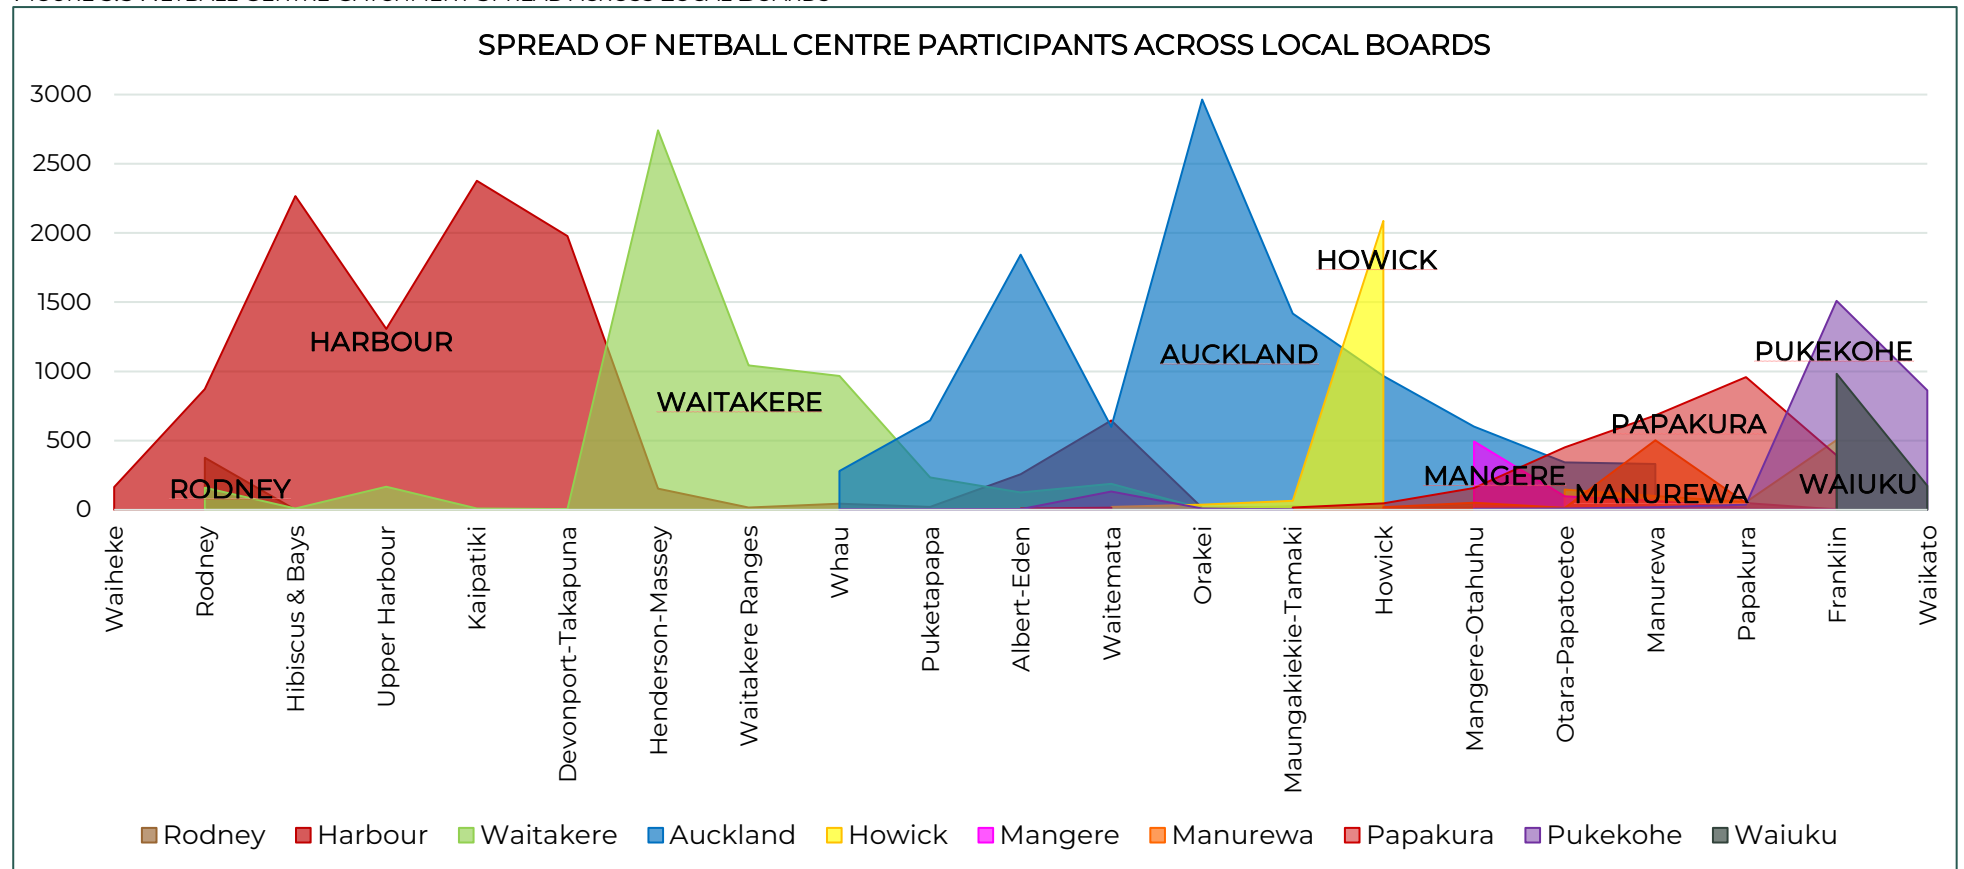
SPREAD OF NETBALL CENTRE PARTICIPANTS ACROSS LOCAL BOARDS

3000
2500
2000
1500
1000
500
0

HARBOUR
RODNEY
WAITAKERE
AUCKLAND
HOWICK
MANGERE
MANUREWA
PAPAKURA
PUKEKOHE
WAIUKU

Waiheke
Rodney
Hibiscus & Bays
Upper Harbour
Kaipatiki
Devonport-Takapuna
Henderson-Massey
Waitakere Ranges
Whau
Puketapapa
Albert-Eden
Waitemata
Orakei
Maungakiekie-Tamaki
Howick
Mangere-Otahuhu
Otara-Papatoetoe
Manurewa
Papakura
Franklin
Waikato

Rodney Harbour Waitakere Auckland Howick Mangere Manurewa Papakura Pukekohe Waiuku